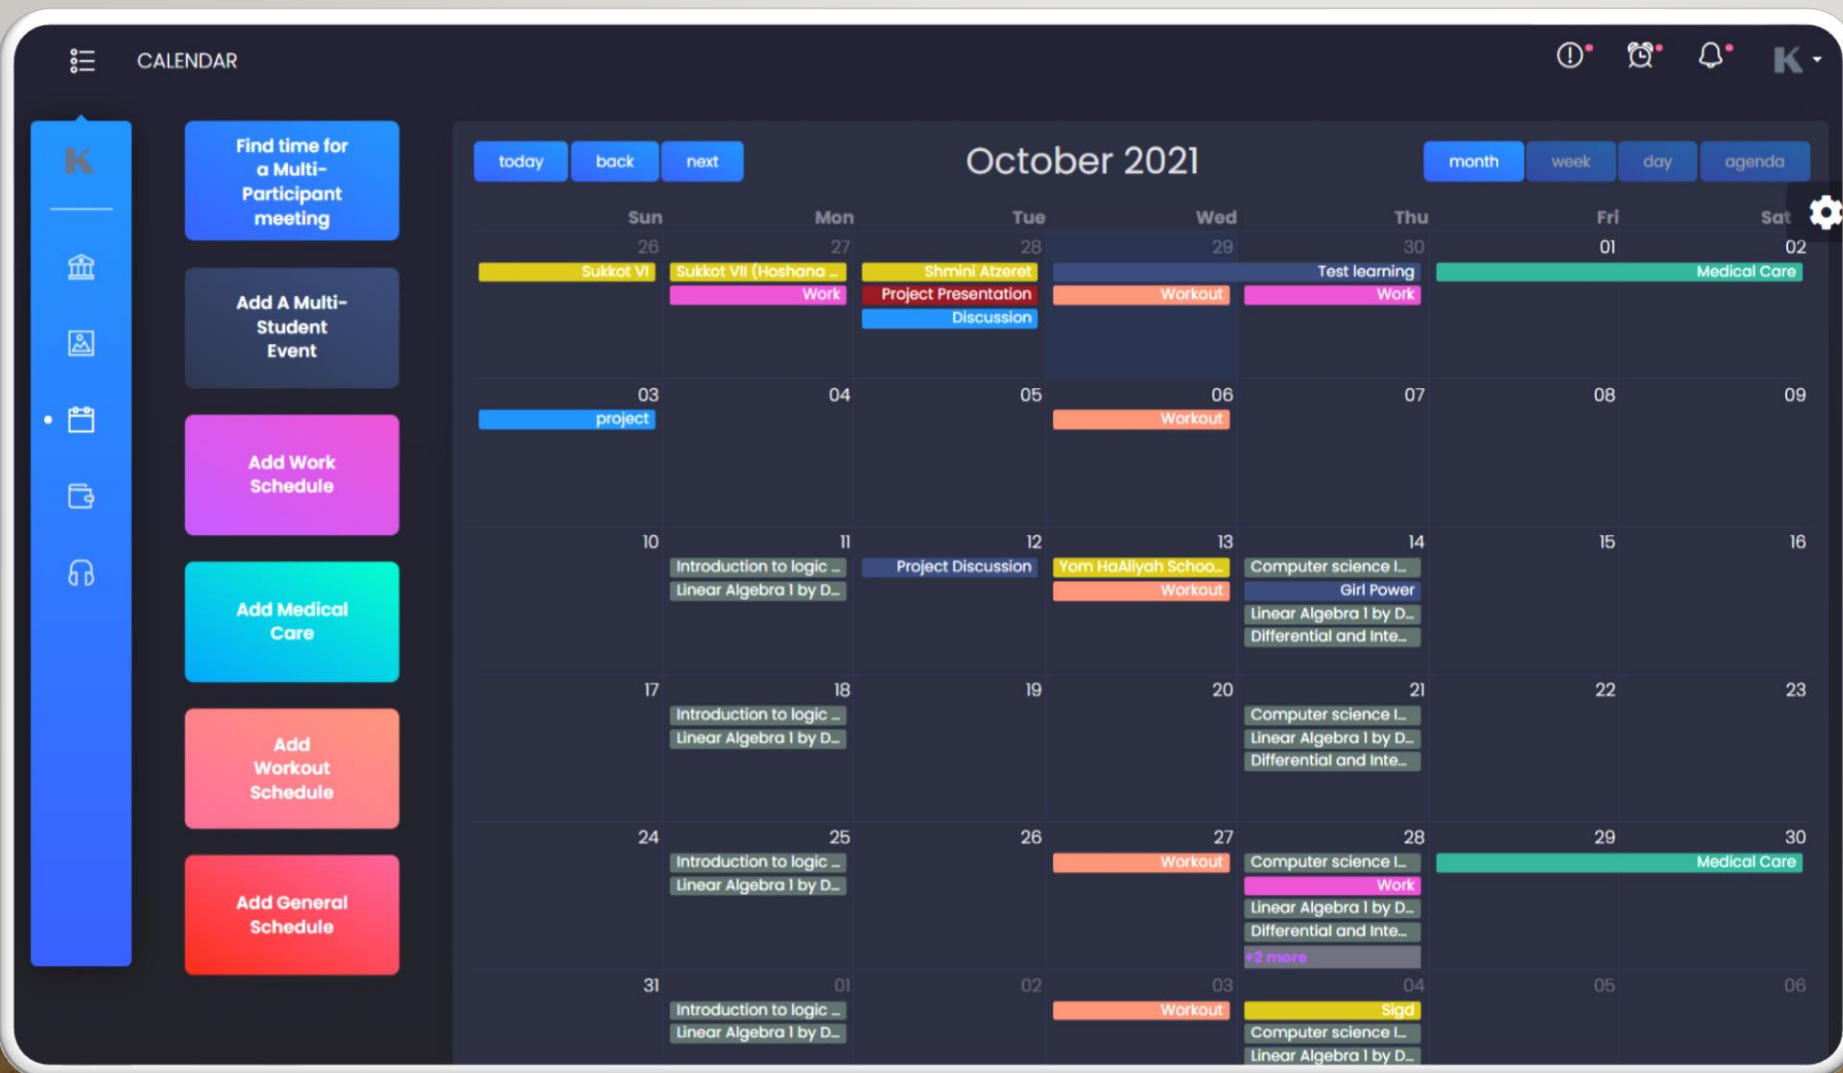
CALENDAR

K

Find time for a Multi-Participant meeting

Add A Multi-Student Event

Add Work Schedule

Add Medical Care

Add Workout Schedule

Add General Schedule

today back next

October 2021

month week day agenda

| Sun | Mon | Tue | Wed | Thu | Fri | Sat |
|---|---|---|---|---|---|---|
| 26 Sukkot VI | 27 Sukkot VII (Hoshana ... Work | 28 Shmini Atzeret Project Presentation Discussion | 29 Test learning Workout | 30 Work | 01 Medical Care | 02 |
| 03 project | 04 | 05 | 06 Workout | 07 | 08 | 09 |
| 10 | 11 Introduction to logic ... Linear Algebra 1 by D... | 12 Project Discussion | 13 Yom HaAliyah Schoo... Workout | 14 Computer science I... Girl Power Linear Algebra 1 by D... Differential and Inte... | 15 | 16 |
| 17 | 18 Introduction to logic ... Linear Algebra 1 by D... | 19 | 20 | 21 Computer science I... Linear Algebra 1 by D... Differential and Inte... | 22 | 23 |
| 24 | 25 Introduction to logic ... Linear Algebra 1 by D... | 26 | 27 Workout | 28 Computer science I... Work Linear Algebra 1 by D... Differential and Inte... +2 more | 29 Medical Care | 30 |
| 31 | 01 Introduction to logic ... Linear Algebra 1 by D... | 02 | 03 Workout | 04 Sigd Computer science I... Linear Algebra 1 by D... | 05 | 06 |